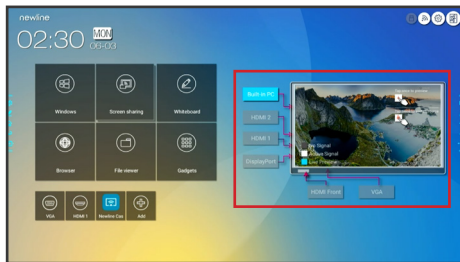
newline

02:30 MON 06-09

Windows

Screen sharing

Whiteboard

Browser

File viewer

Gadgets

VGA

HDMI 1

Newline Cas

Add

Built-in PC

HDMI 2

HDMI 1

DisplayPort

No Signal

Active Signal

User Program

HDMI Front

VGA